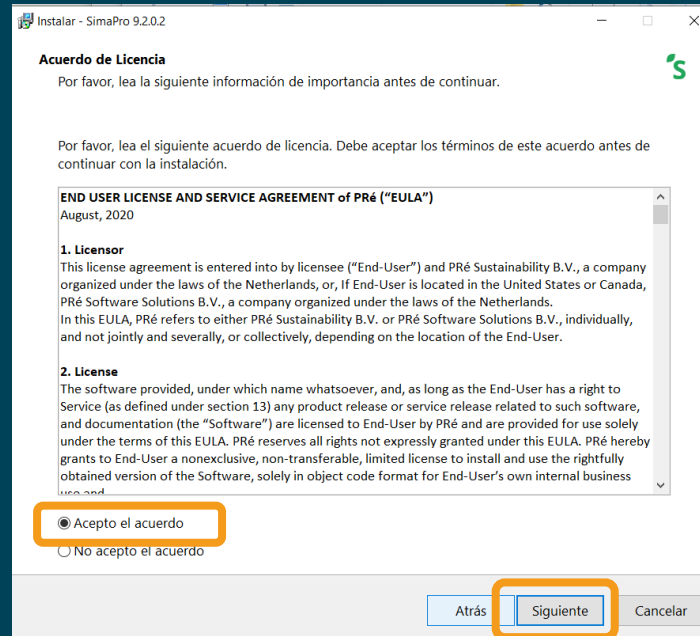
Instalar - SimaPro 9.2.0.2

Acuerdo de Licencia
Por favor, lea la siguiente información de importancia antes de continuar.

Por favor, lea el siguiente acuerdo de licencia. Debe aceptar los términos de este acuerdo antes de continuar con la instalación.

END USER LICENSE AND SERVICE AGREEMENT of PRé (“EULA”)
August, 2020

1. Licensor
This license agreement is entered into by licensee (“End-User”) and PRé Sustainability B.V., a company organized under the laws of the Netherlands, or, If End-User is located in the United States or Canada, PRé Software Solutions B.V., a company organized under the laws of the Netherlands.
In this EULA, PRé refers to either PRé Sustainability B.V. or PRé Software Solutions B.V., individually, and not jointly and severally, or collectively, depending on the location of the End-User.

2. License
The software provided, under which name whatsoever, and, as long as the End-User has a right to Service (as defined under section 13) any product release or service release related to such software, and documentation (the “Software”) are licensed to End-User by PRé and are provided for use solely under the terms of this EULA. PRé reserves all rights not expressly granted under this EULA. PRé hereby grants to End-User a nonexclusive, non-transferable, limited license to install and use the rightfully obtained version of the Software, solely in object code format for End-User's own internal business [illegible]

Acepto el acuerdo
No acepto el acuerdo

Atrás
Siguiente
Cancelar